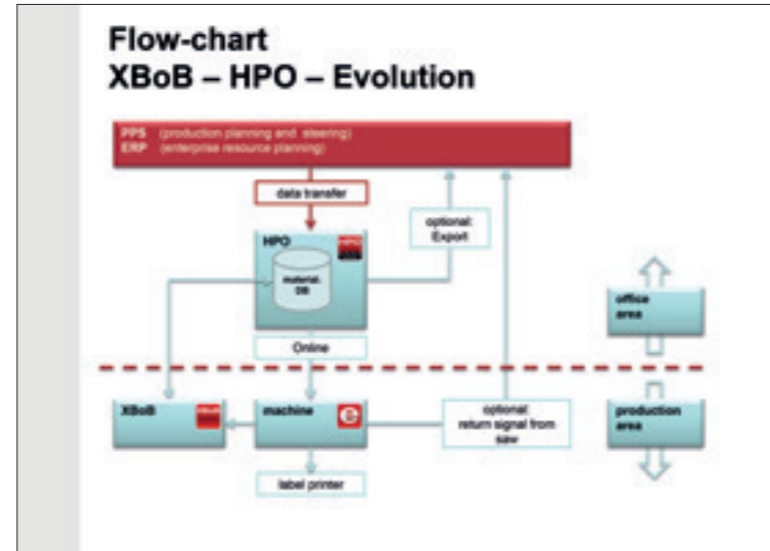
Flow-chart
XBoB – HPO – Evolution

PPS (production planning and steering)
ERP (enterprise resource planning)

data transfer

optional: Export

HPO

material DB

Online

office area

production area

XBoB

machine

optional: return signal from saw

label printer